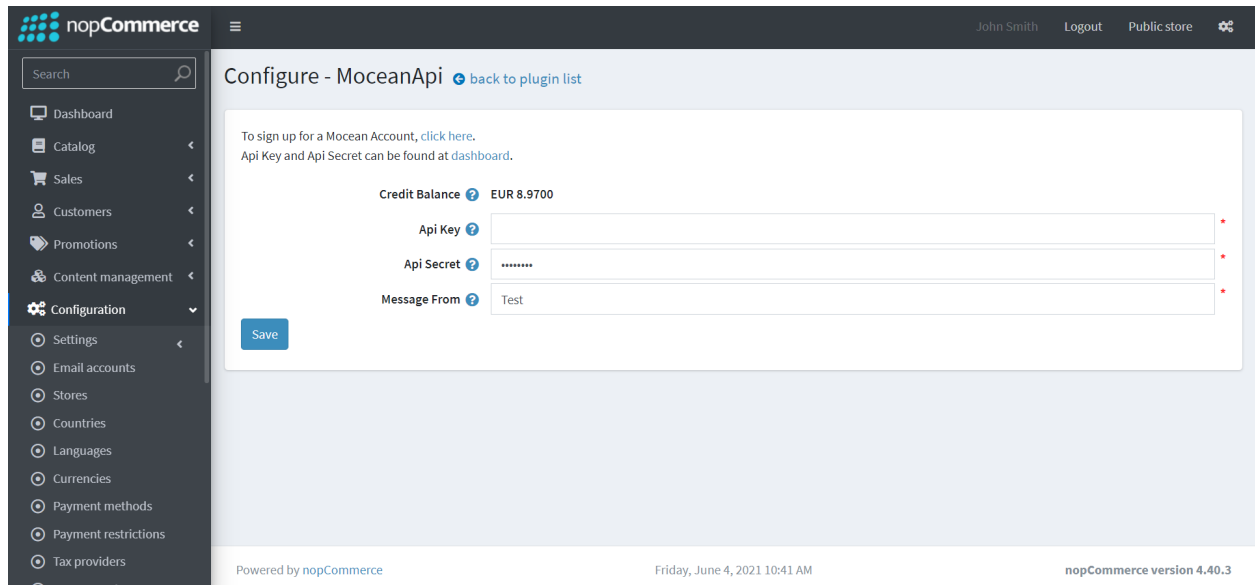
nopCommerce

John Smith Logout Public store

Search

Dashboard
Catalog
Sales
Customers
Promotions
Content management
Configuration
Settings
Email accounts
Stores
Countries
Languages
Currencies
Payment methods
Payment restrictions
Tax providers

Configure - MoceanApi back to plugin list

To sign up for a Mocean Account, click here.
Api Key and Api Secret can be found at dashboard.

Credit Balance EUR 8.9700
Api Key *
Api Secret •••••••• *
Message From Test *

Save

Powered by nopCommerce

Friday, June 4, 2021 10:41 AM

nopCommerce version 4.40.3